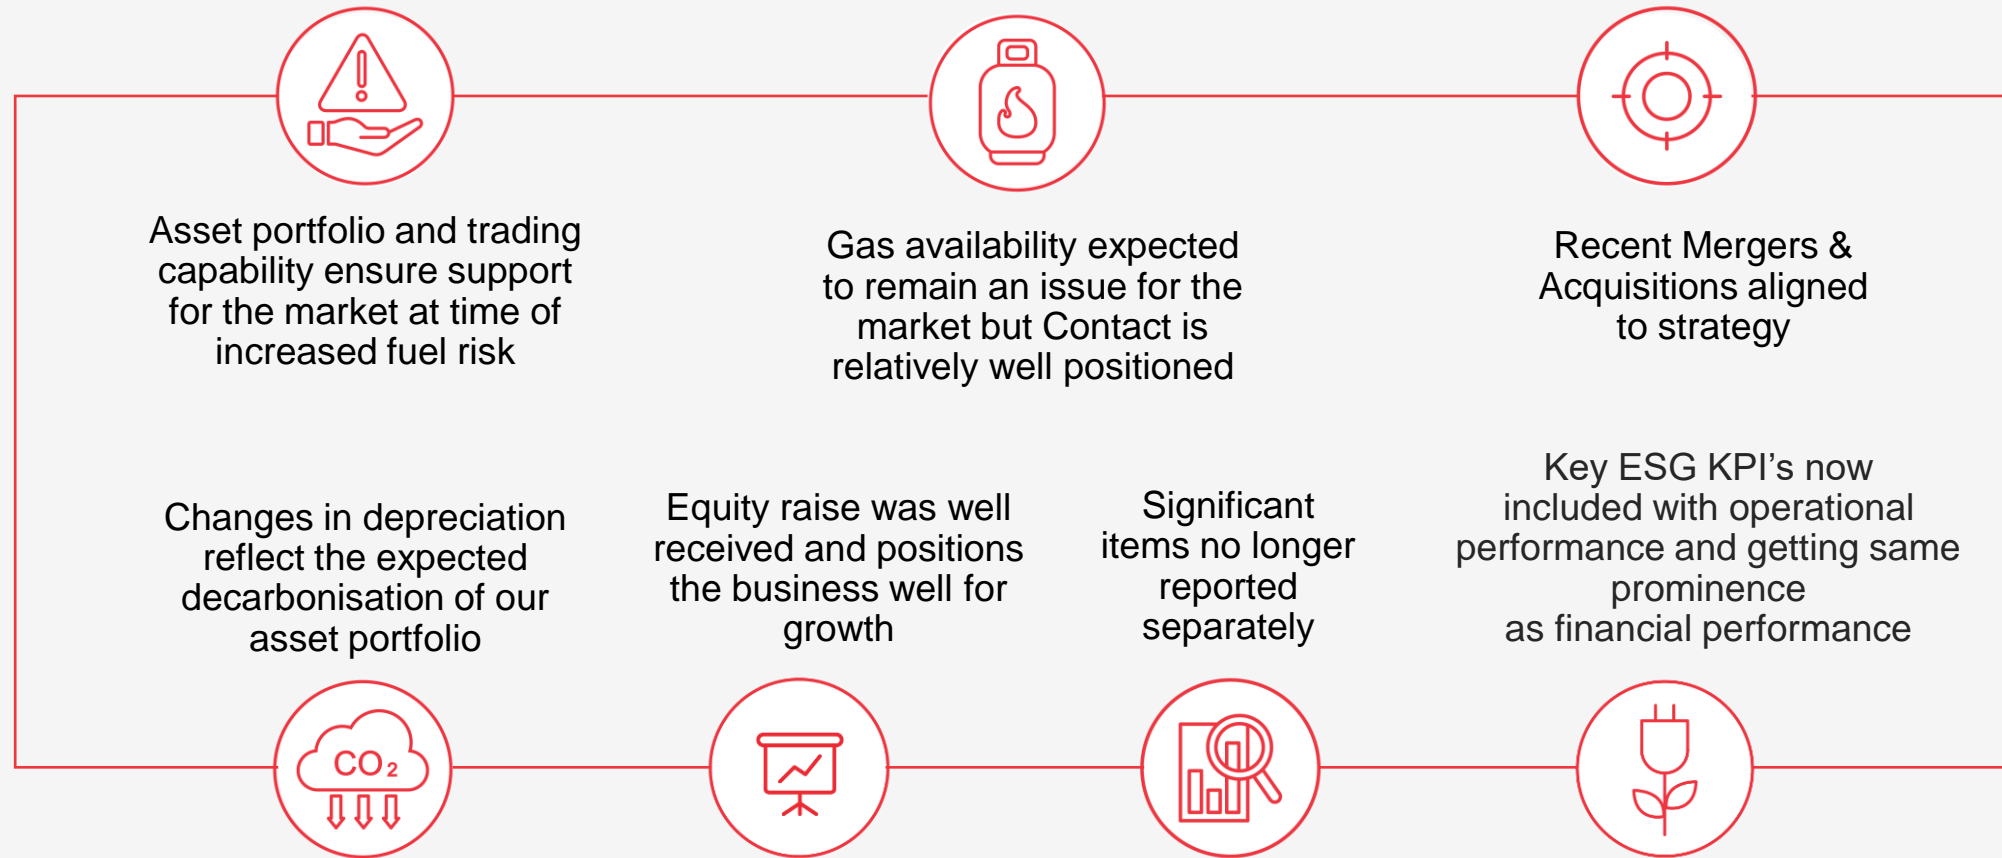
Asset portfolio and trading capability ensure support for the market at time of increased fuel risk

Gas availability expected to remain an issue for the market but Contact is relatively well positioned

Recent Mergers & Acquisitions aligned to strategy

Changes in depreciation reflect the expected decarbonisation of our asset portfolio

Equity raise was well received and positions the business well for growth

Significant items no longer reported separately

Key ESG KPI’s now included with operational performance and getting same prominence as financial performance

$CO_2$